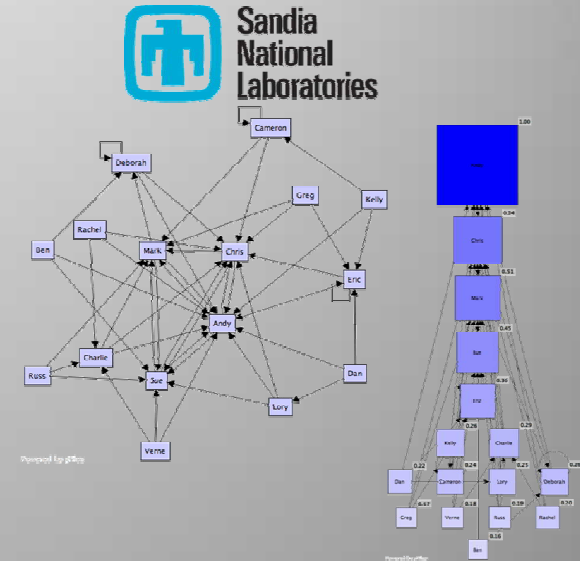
Sandia National Laboratories

Cameron
Deborah
Greg
Kelly
Rachel
Ben
Mark
Chris
Eric
Andy
Charlie
Russ
Sue
Dan
Lory
Verne
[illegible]

1.00
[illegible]
0.54
Chris
0.51
Mark
0.45
Sue
0.30
Eric
0.29
Kelly
Charlie
0.29
0.22
0.24
0.21
0.28
Dan
Cameron
Lory
Deborah
0.17
0.18
0.19
0.20
Greg
Verne
Russ
Rachel
0.16
Ben
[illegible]